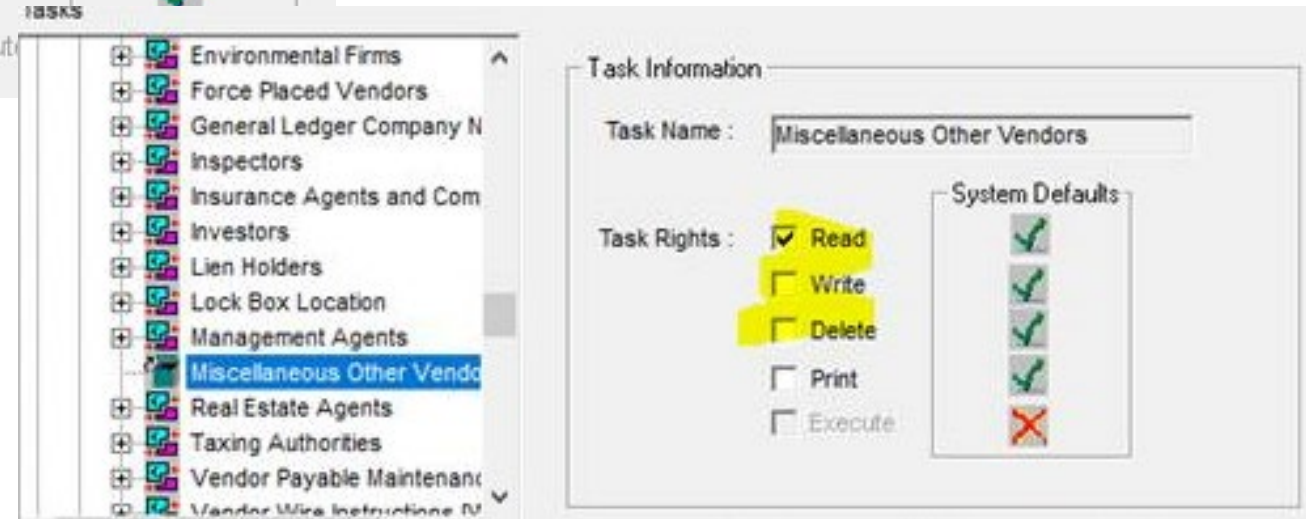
Tasks

Environmental Firms
Force Placed Vendors
General Ledger Company N
Inspectors
Insurance Agents and Com
Investors
Lien Holders
Lock Box Location
Management Agents
Miscellaneous Other Vendo
Real Estate Agents
Taxing Authorities
Vendor Payable Maintenanc
Vendor Wire Instructions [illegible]

Task Information

Task Name : Miscellaneous Other Vendors

Task Rights : Read Write Delete Print Execute

System Defaults